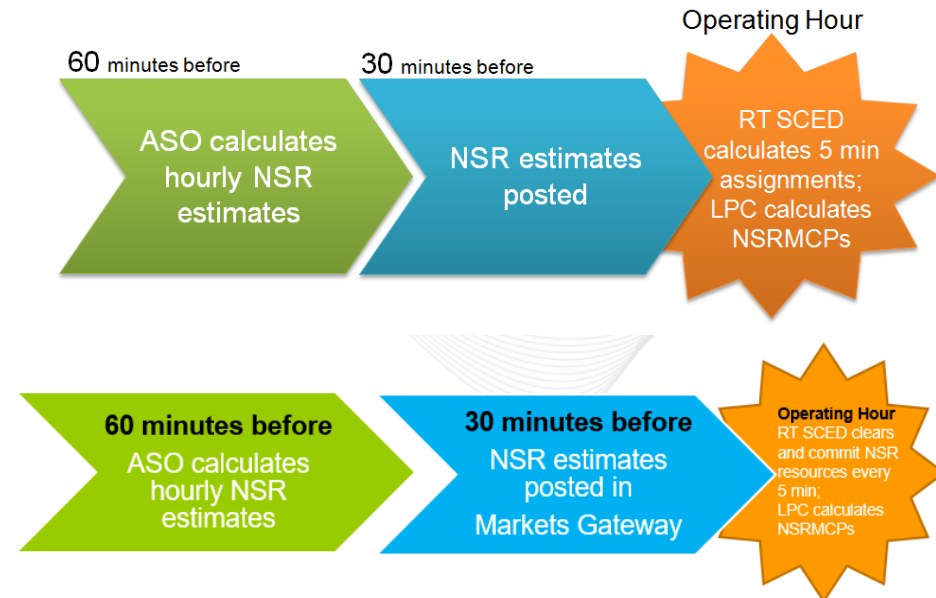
Operating Hour

60 minutes before

ASO calculates hourly NSR estimates

30 minutes before

NSR estimates posted

RT SCED calculates 5 min assignments; LPC calculates NSRMCPs

60 minutes before
ASO calculates hourly NSR estimates

30 minutes before
NSR estimates posted in Markets Gateway

Operating Hour
RT SCED clears and commit NSR resources every 5 min;
LPC calculates NSRMCPs